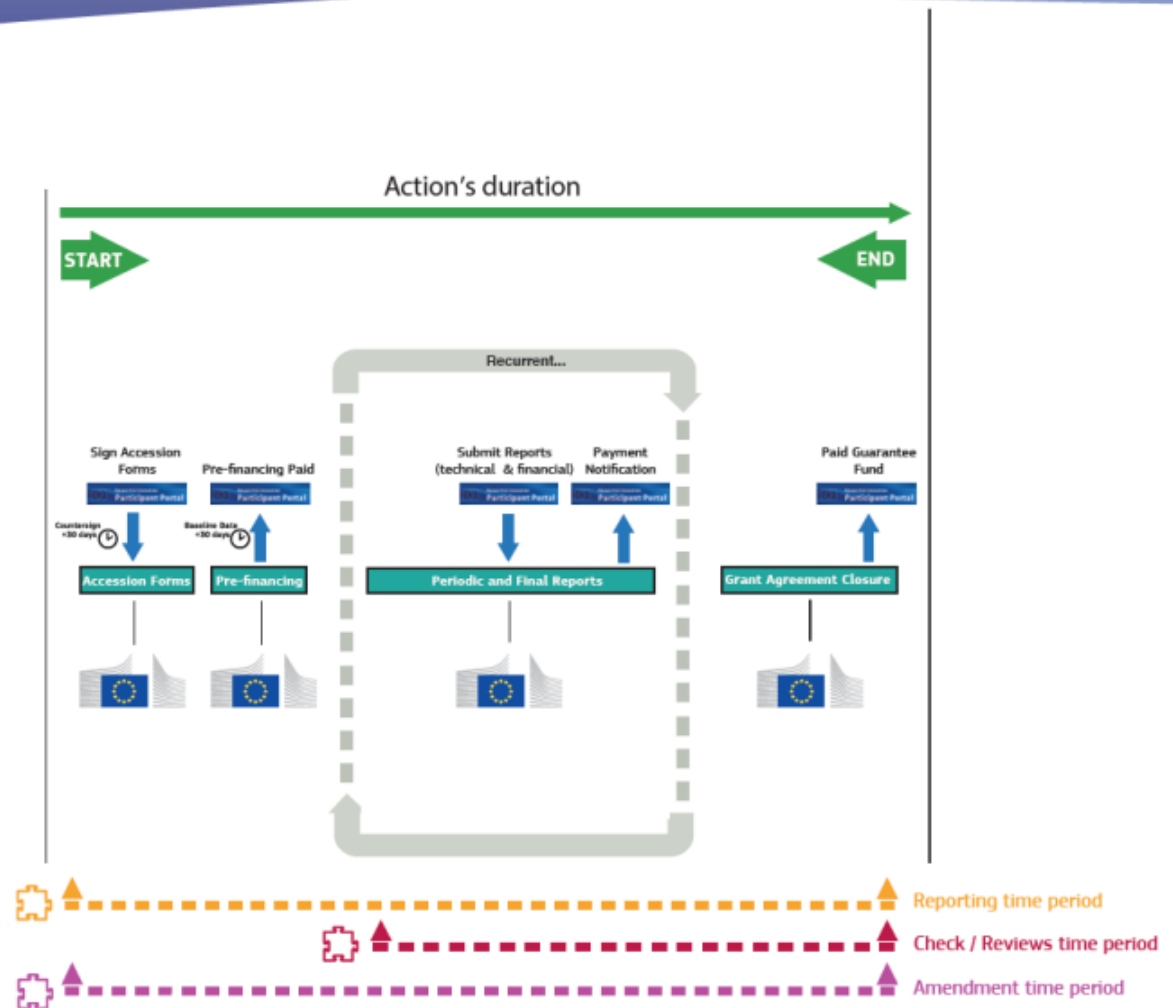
Action's duration

START

END

Recurrent...

Sign Accession Forms

Participant Portal

Countersign +30 days

Accession Forms

Pre-financing Paid

Participant Portal

Baseline Data +30 days

Pre-financing

Submit Reports (technical & financial)

Participant Portal

Payment Notification

Participant Portal

Periodic and Final Reports

Paid Guarantee Fund

Participant Portal

Grant Agreement Closure

Reporting time period

Check / Reviews time period

Amendment time period